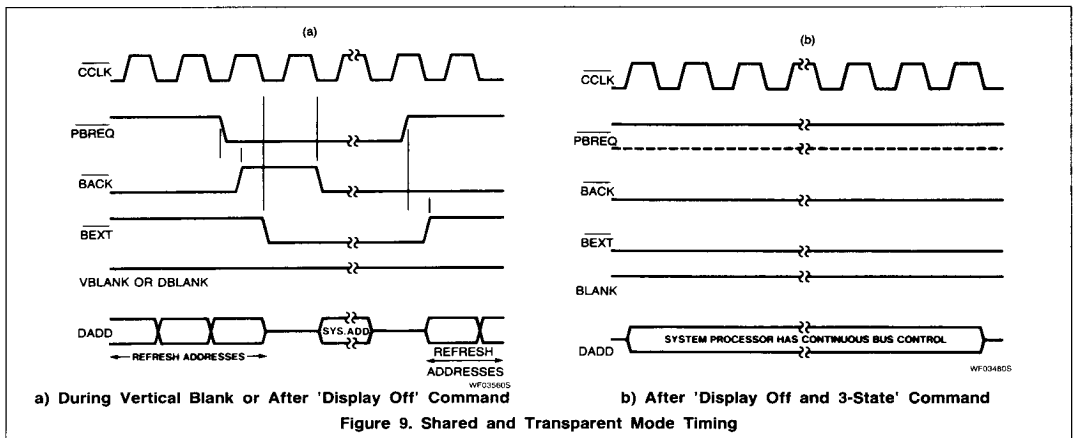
(a)

$\overline{CCLK}$

$\overline{PBREQ}$

$\overline{BACK}$

$\overline{BEXT}$

VBLANK OR DBLANK

DADD

SYS. ADD

REFRESH ADDRESSES

REFRESH ADDRESSES

WF03560S

(b)

$\overline{CCLK}$

$\overline{PBREQ}$

$\overline{BACK}$

$\overline{BEXT}$

BLANK

DADD

SYSTEM PROCESSOR HAS CONTINUOUS BUS CONTROL

WF03480S

a) During Vertical Blank or After 'Display Off' Command

b) After 'Display Off and 3-State' Command

Figure 9. Shared and Transparent Mode Timing